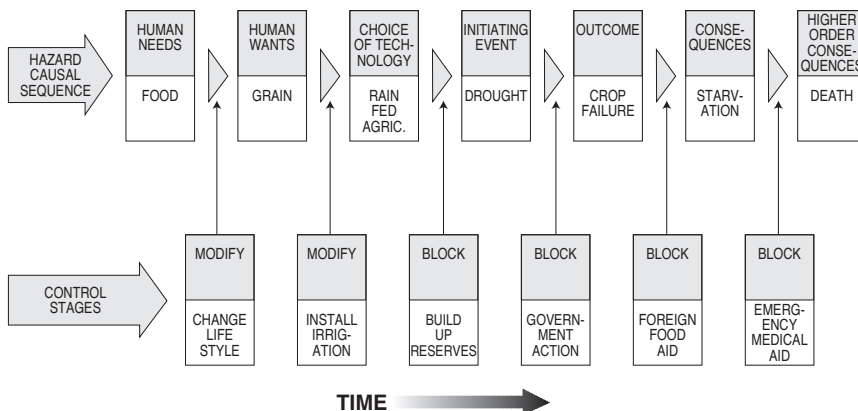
HAZARD CAUSAL SEQUENCE

HUMAN NEEDS
FOOD

HUMAN WANTS
GRAIN

CHOICE OF TECHNOLOGY
RAIN FED AGRIC.

INITIATING EVENT
DROUGHT

OUTCOME
CROP FAILURE

CONSEQUENCES
STARVATION

HIGHER ORDER CONSEQUENCES
DEATH

CONTROL STAGES

MODIFY
CHANGE LIFE STYLE

MODIFY
INSTALL IRRIGATION

BLOCK
BUILD UP RESERVES

BLOCK
GOVERNMENT ACTION

BLOCK
FOREIGN FOOD AID

BLOCK
EMERGENCY MEDICAL AID

TIME